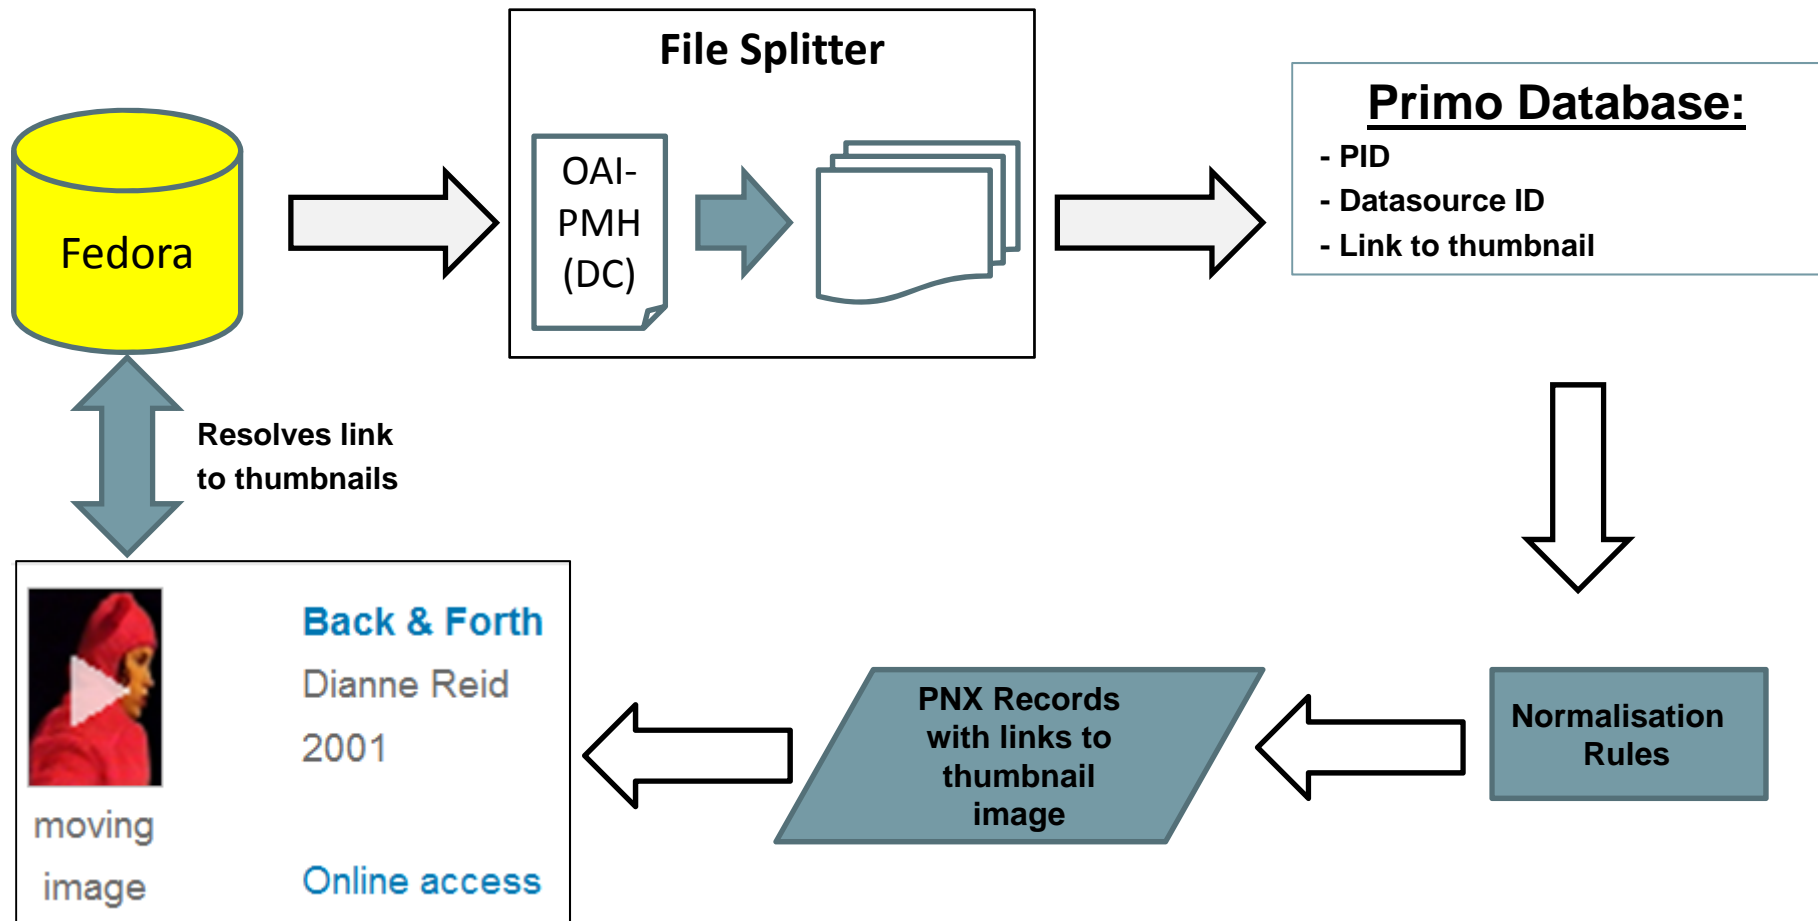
Fedora

File Splitter

OAI-PMH (DC)

Primo Database:
- PID
- Datasource ID
- Link to thumbnail

Resolves link to thumbnails

Normalisation Rules

PNX Records with links to thumbnail image

Back & Forth
Dianne Reid
2001

moving image

Online access